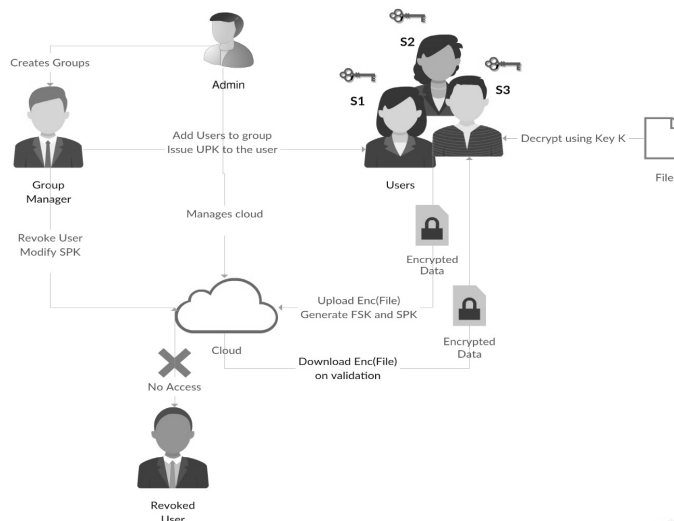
Creates Groups

Admin

S2

S1

S3

Group Manager

Add Users to group
Issue UPK to the user

Users

Decrypt using Key K

File

Manages cloud

Revoke User
Modify SPK

Encrypted Data

Upload Enc(File)
Generate FSK and SPK

Cloud

Encrypted Data

Download Enc(File)
on validation

No Access

Revoked User